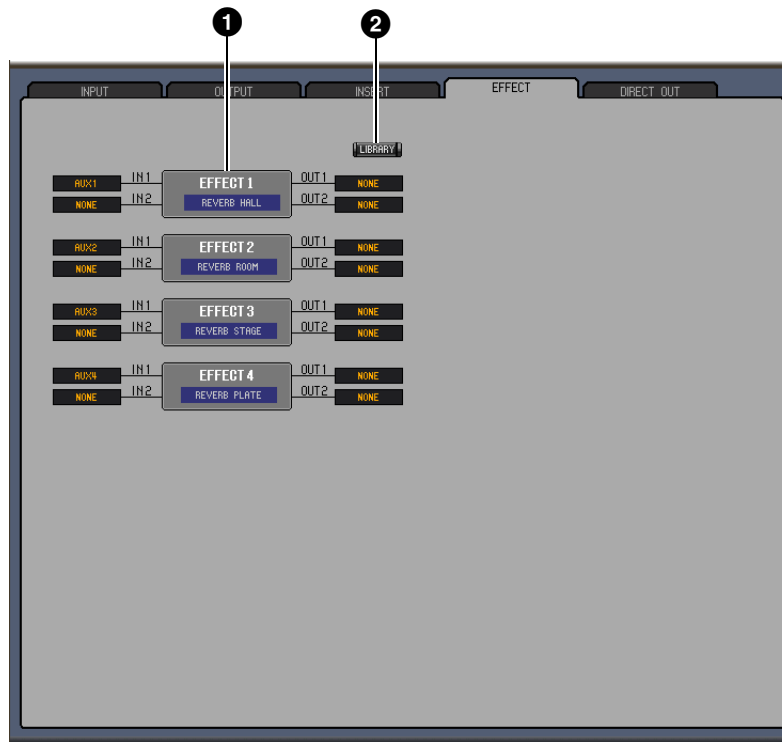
1
2

INPUT
OUTPUT
INSERT
EFFECT
DIRECT OUT

LIBRARY

AUX1 IN1
NONE IN2
EFFECT 1
REVERB HALL
OUT1 NONE
OUT2 NONE

AUX2 IN1
NONE IN2
EFFECT 2
REVERB ROOM
OUT1 NONE
OUT2 NONE

AUX3 IN1
NONE IN2
EFFECT 3
REVERB STAGE
OUT1 NONE
OUT2 NONE

AUX4 IN1
NONE IN2
EFFECT 4
REVERB PLATE
OUT1 NONE
OUT2 NONE